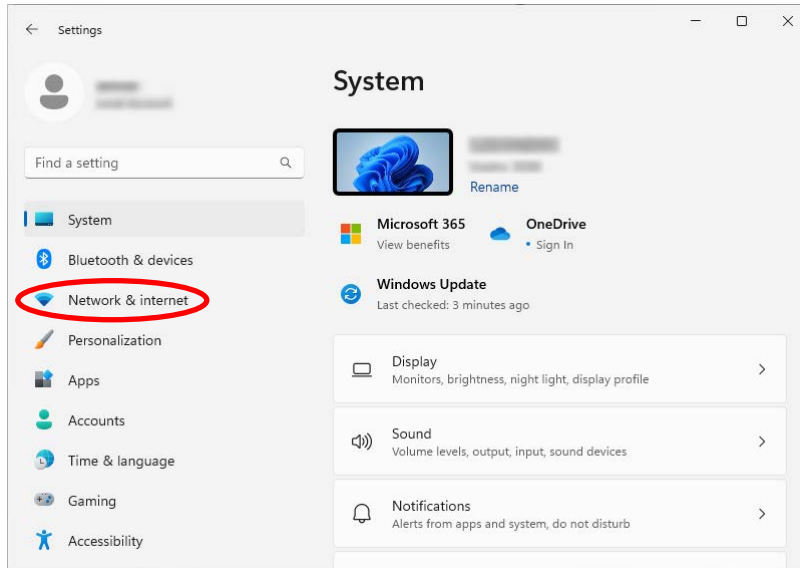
Settings

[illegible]
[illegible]

Find a setting

System
Bluetooth & devices
Network & internet
Personalization
Apps
Accounts
Time & language
Gaming
Accessibility

System

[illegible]
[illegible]
Rename

Microsoft 365
View benefits

OneDrive
• Sign In

Windows Update
Last checked: 3 minutes ago

Display
Monitors, brightness, night light, display profile

Sound
Volume levels, output, input, sound devices

Notifications
Alerts from apps and system, do not disturb